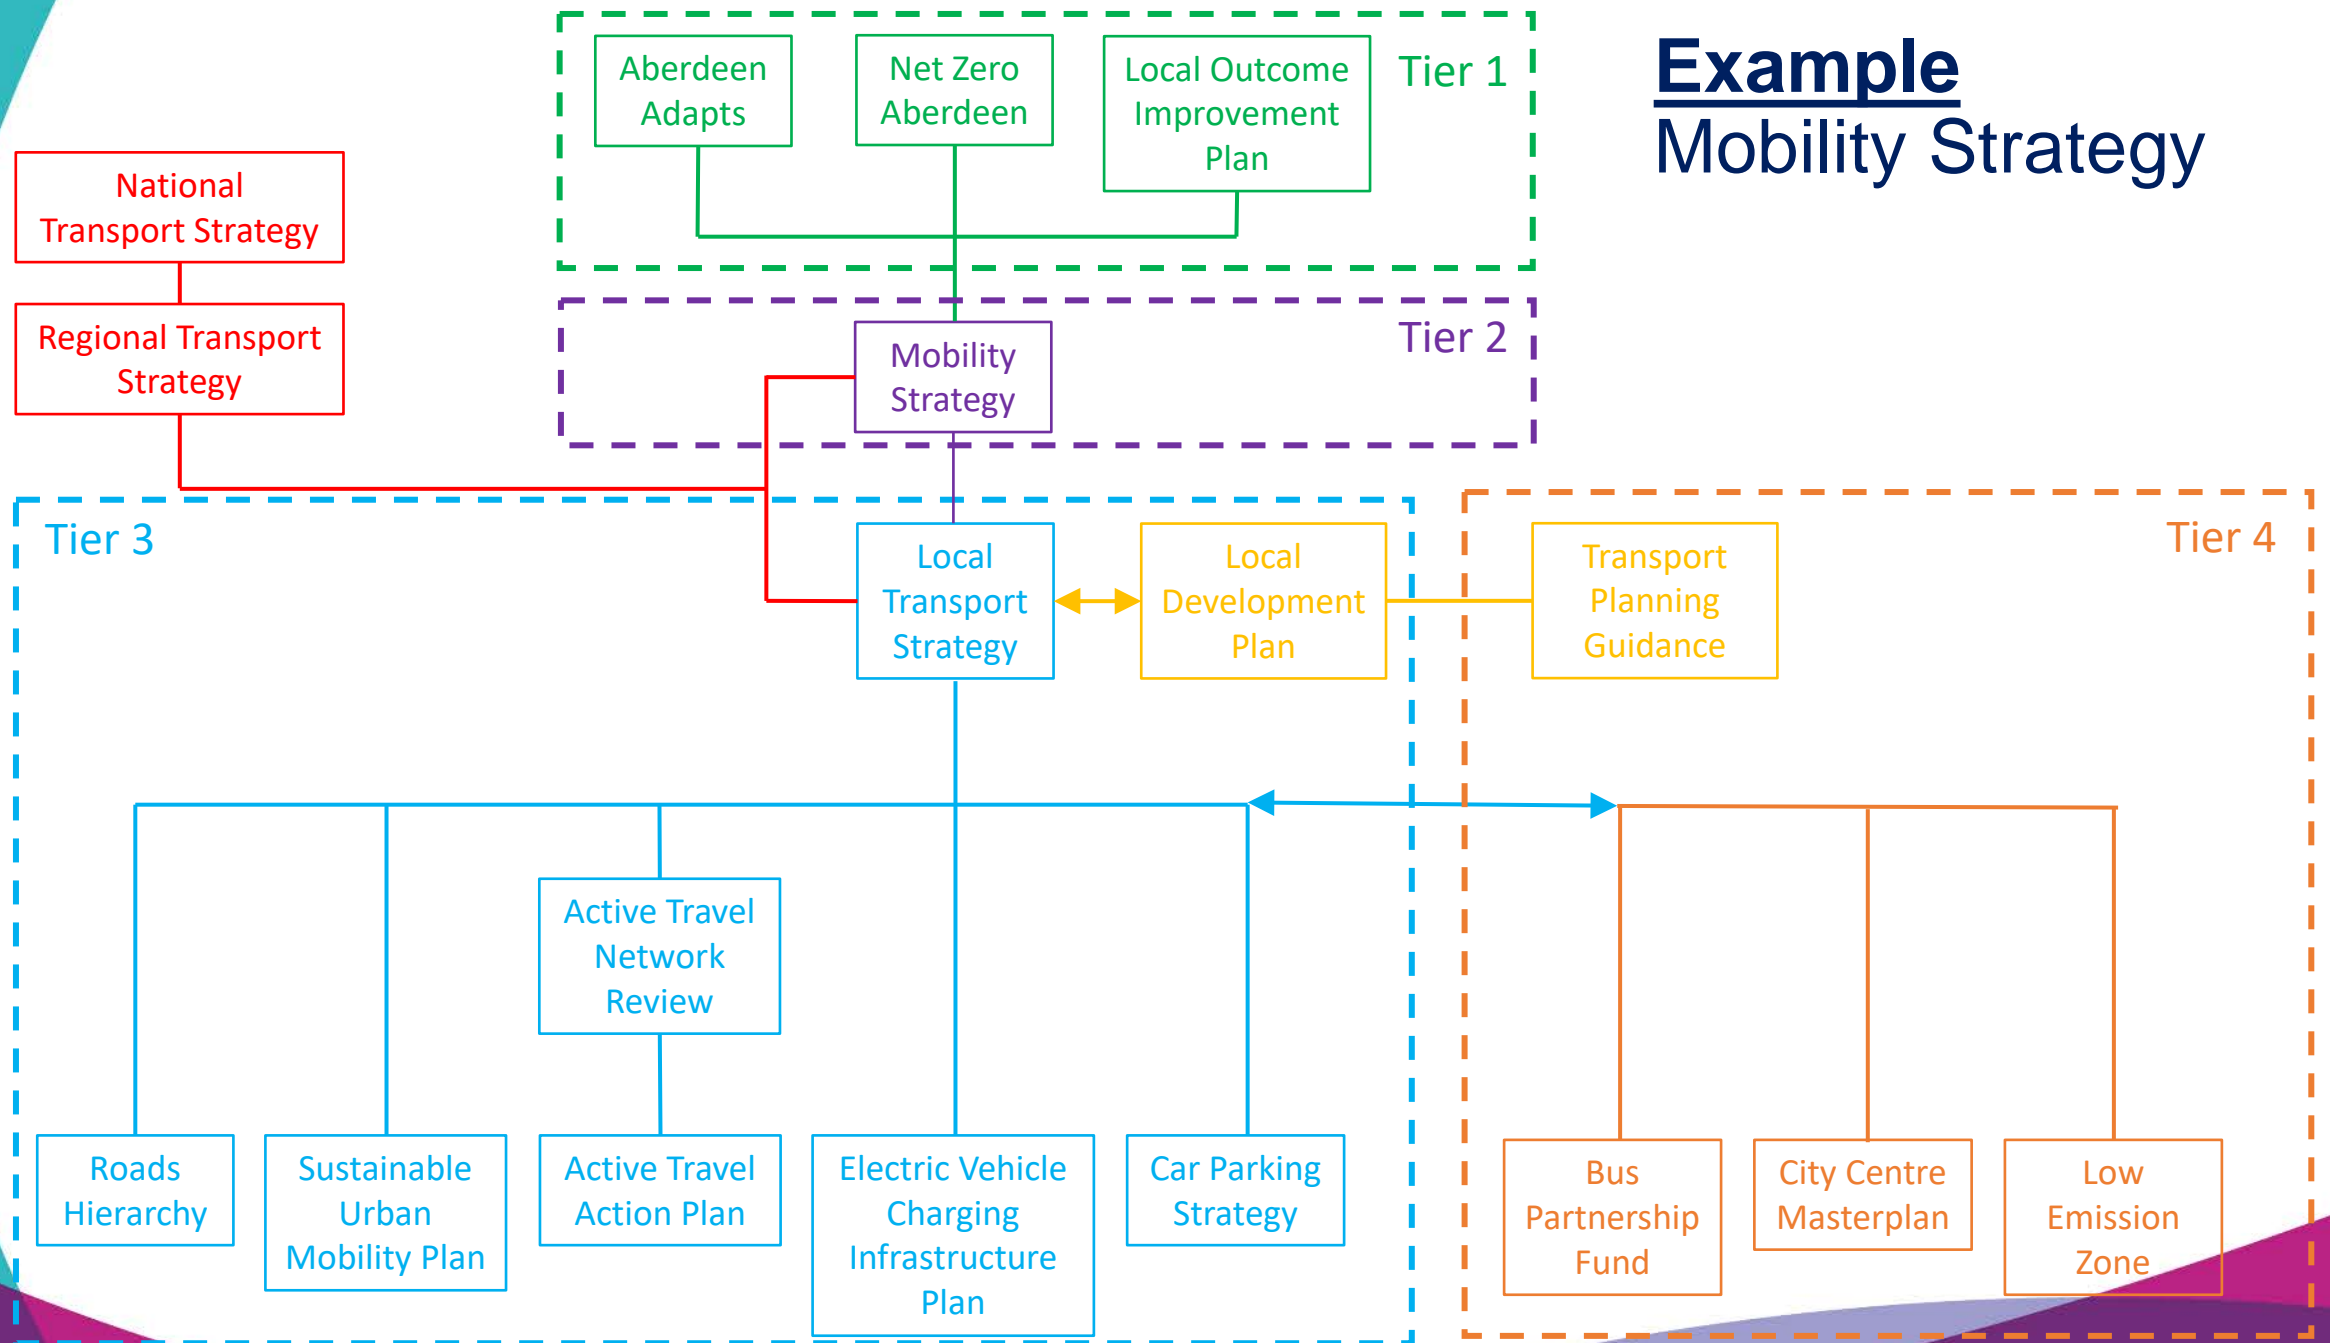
Example
Mobility Strategy

Aberdeen Adapts

Net Zero Aberdeen

Local Outcome Improvement Plan

Tier 1

National Transport Strategy

Regional Transport Strategy

Mobility Strategy

Tier 2

Tier 3

Local Transport Strategy

Local Development Plan

Transport Planning Guidance

Tier 4

Active Travel Network Review

Roads Hierarchy

Sustainable Urban Mobility Plan

Active Travel Action Plan

Electric Vehicle Charging Infrastructure Plan

Car Parking Strategy

Bus Partnership Fund

City Centre Masterplan

Low Emission Zone